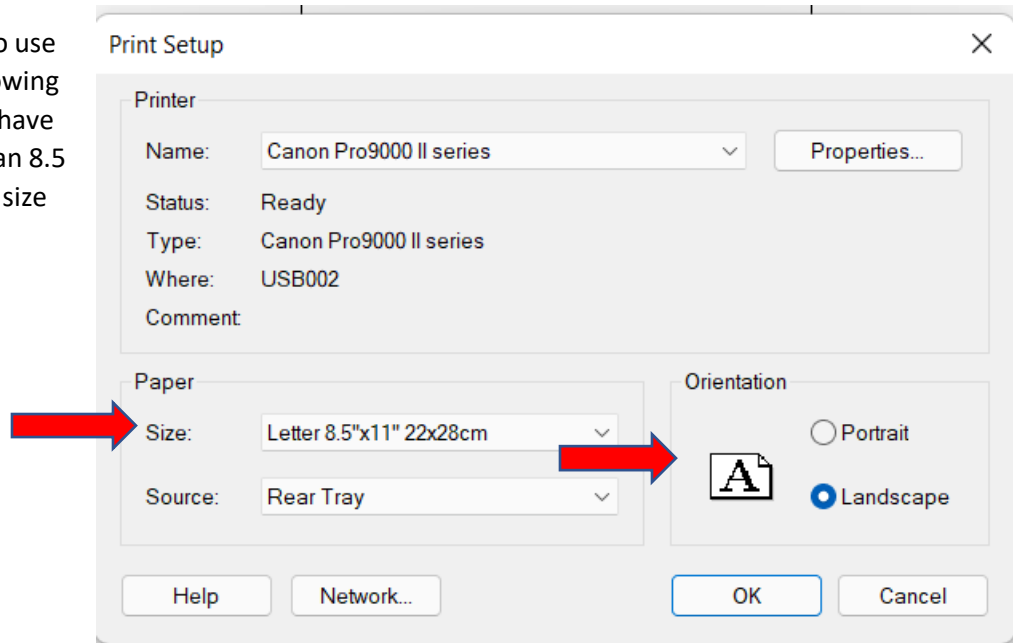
o use
owing
have
an 8.5
size

Print Setup

×

Printer

Name: Canon Pro9000 II series

Properties...

Status: Ready

Type: Canon Pro9000 II series

Where: USB002

Comment:

Paper

Size: Letter 8.5"x11" 22x28cm

Source: Rear Tray

Orientation

A

Portrait

Landscape

Help

Network...

OK

Cancel